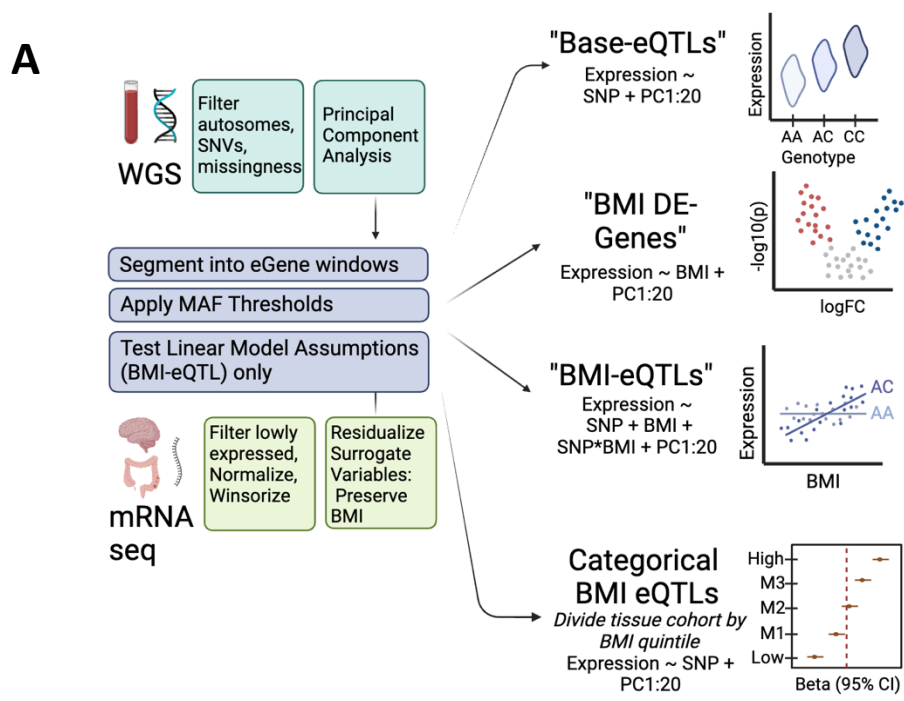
A

WGS

Filter autosomes, SNVs, missingness

Principal Component Analysis

Segment into eGene windows

Apply MAF Thresholds

Test Linear Model Assumptions (BMI-eQTL) only

mRNA seq

Filter lowly expressed, Normalize, Winsorize

Residualize Surrogate Variables: Preserve BMI

"Base-eQTLs"
Expression ~ SNP + PC1:20

Expression
AA AC CC
Genotype

"BMI DE-Genes"
Expression ~ BMI + PC1:20

-log10(p)
logFC

"BMI-eQTLs"
Expression ~ SNP + BMI + SNP*BMI + PC1:20

Expression
AC
AA
BMI

Categorical BMI eQTLs
*Divide tissue cohort by BMI quintile*
Expression ~ SNP + PC1:20

High
M3
M2
M1
Low
Beta (95% CI)